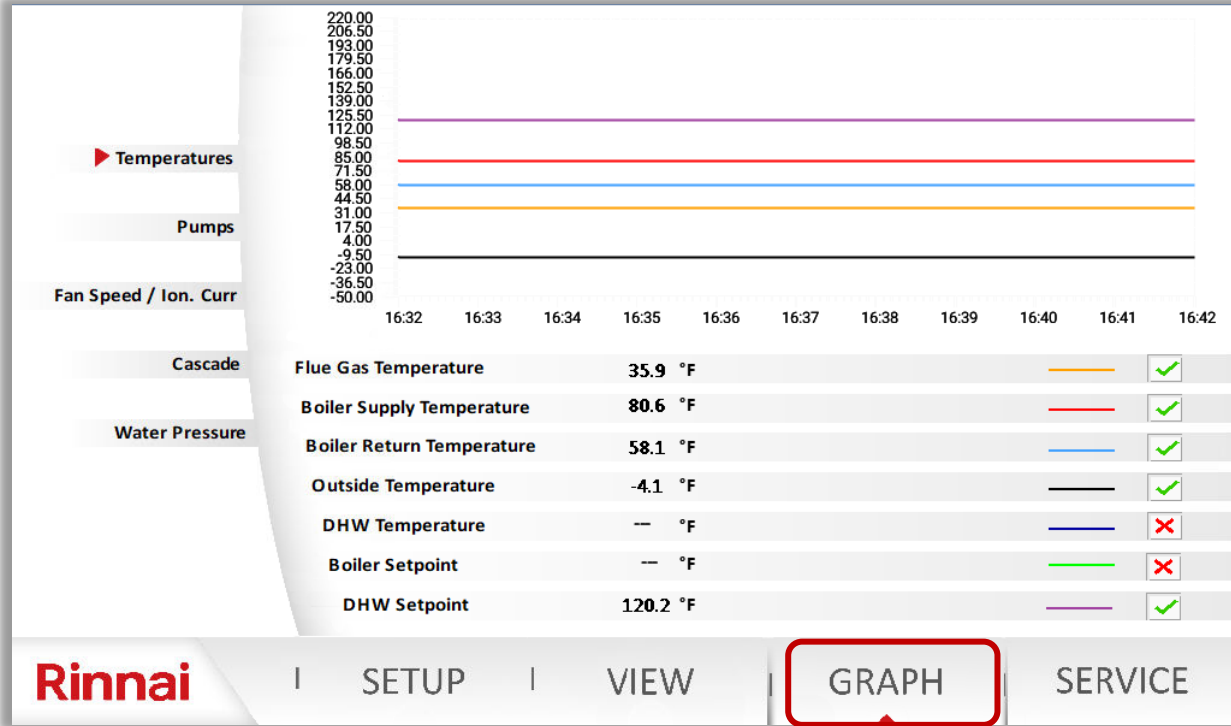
Temperatures

Pumps

Fan Speed / Ion. Curr

Cascade

Water Pressure

220.00
206.50
193.00
179.50
166.00
152.50
139.00
125.50
112.00
98.50
85.00
71.50
58.00
44.50
31.00
17.50
4.00
-9.50
-23.00
-36.50
-50.00

16:32 16:33 16:34 16:35 16:36 16:37 16:38 16:39 16:40 16:41 16:42

| | | | |
|---|---|---|---|
| Flue Gas Temperature | 35.9 | °F | ✓ |
| Boiler Supply Temperature | 80.6 | °F | ✓ |
| Boiler Return Temperature | 58.1 | °F | ✓ |
| Outside Temperature | -4.1 | °F | ✓ |
| DHW Temperature | -- | °F | ✗ |
| Boiler Setpoint | -- | °F | ✗ |
| DHW Setpoint | 120.2 | °F | ✓ |

Rinnai | SETUP | VIEW | GRAPH | SERVICE